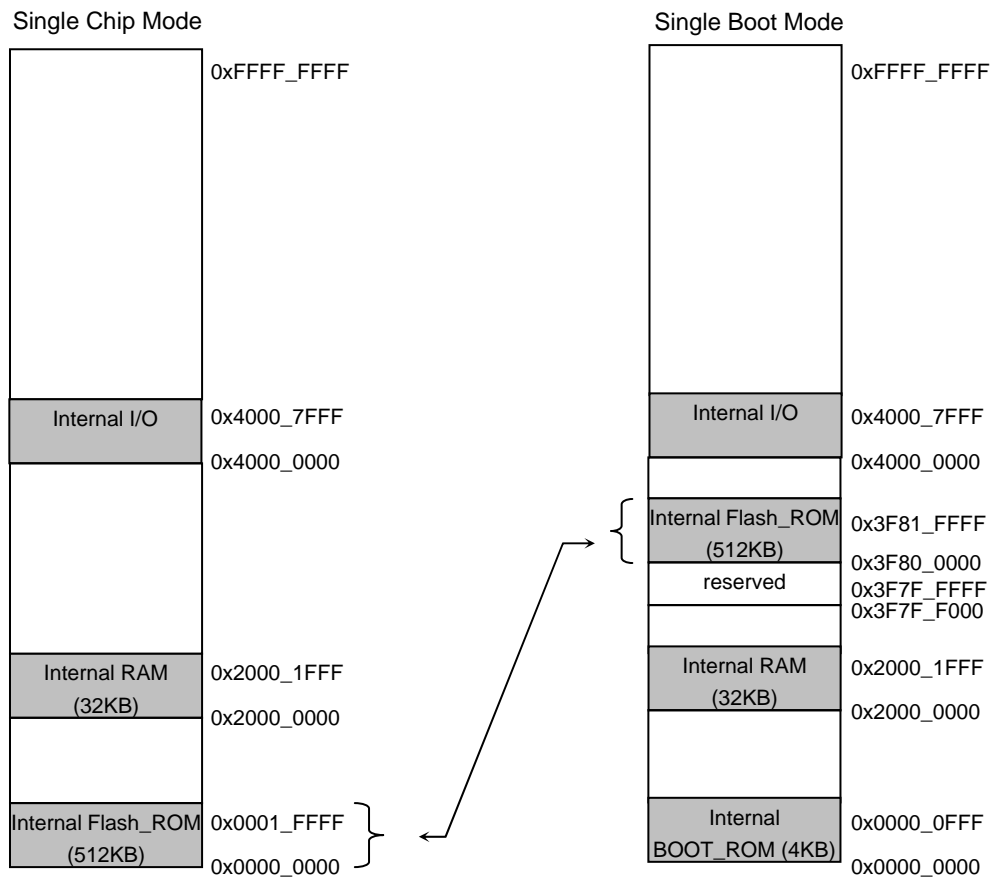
Single Chip Mode

0xFFFF_FFFF

Internal I/O

0x4000_7FFF

0x4000_0000

Internal RAM (32KB)

0x2000_1FFF

0x2000_0000

Internal Flash_ROM (512KB)

0x0001_FFFF

0x0000_0000

Single Boot Mode

0xFFFF_FFFF

Internal I/O

0x4000_7FFF

0x4000_0000

Internal Flash_ROM (512KB)

0x3F81_FFFF

0x3F80_0000

reserved

0x3F7F_FFFF

0x3F7F_F000

Internal RAM (32KB)

0x2000_1FFF

0x2000_0000

Internal BOOT_ROM (4KB)

0x0000_0FFF

0x0000_0000